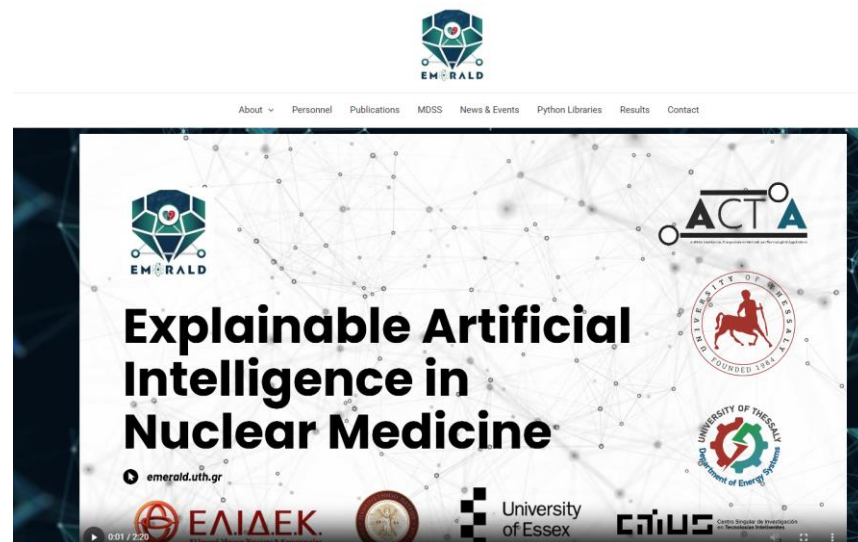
EMERALD

About Personnel Publications MDSS News & Events Python Libraries Results Contact

EMERALD

ACTA

UNIVERSITY OF THESSALY FOUNDED 1984

Explainable Artificial Intelligence in Nuclear Medicine

UNIVERSITY OF THESSALY Department of Energy Systems

emerald.uth.gr

ΕΛΙΔΕΚ

University of Essex

CiTIUS Centro Singular de Investigación en Tecnoloxías Intelixentes

0:01 / 2:20